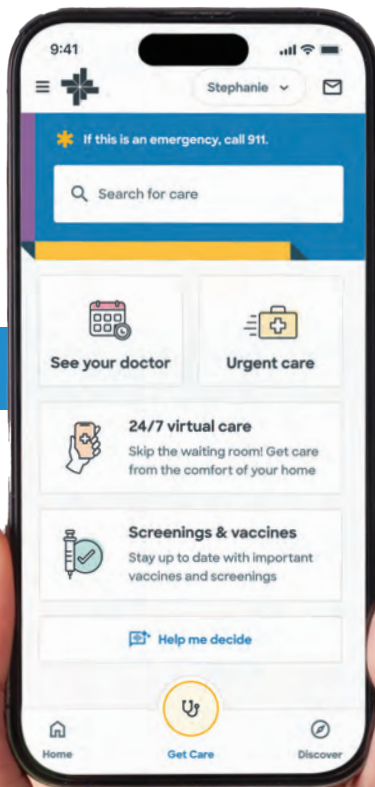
9:41

Stephanie

If this is an emergency, call 911.

Search for care

See your doctor

Urgent care

24/7 virtual care

Skip the waiting room! Get care from the comfort of your home

Screenings & vaccines

Stay up to date with important vaccines and screenings

Help me decide

Home

Get Care

Discover